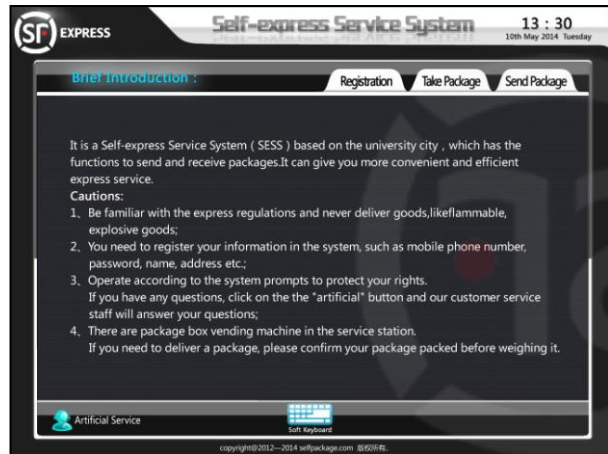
SF EXPRESS

Self-express Service System

13 : 30
10th May 2014 Tuesday

Brief Introduction :

Registration
Take Package
Send Package

It is a Self-express Service System ( SESS ) based on the university city , which has the functions to send and receive packages.It can give you more convenient and efficient express service.

Cautions:
1、Be familiar with the express regulations and never deliver goods,likeflammable, explosive goods;
2、You need to register your information in the system, such as mobile phone number, password, name, address etc.;
3、Operate according to the system prompts to protect your rights. If you have any questions, click on the the "artificial" button and our customer service staff will answer your questions;
4、There are package box vending machine in the service station. If you need to deliver a package, please confirm your package packed before weighing it.

Artificial Service

Soft Keyboard

copyright@2012—2014 selfpackage.com 版权所有.